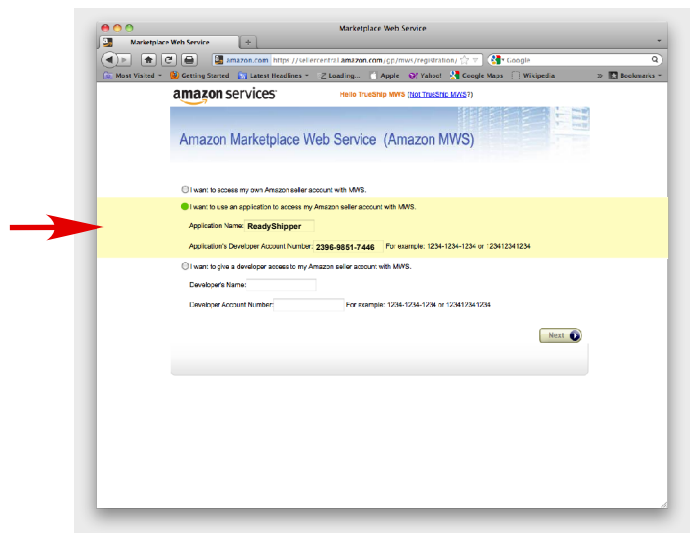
Marketplace Web Service

Marketplace Web Service

amazon.com https://sellercentral.amazon.com/gp/mws/registration/

Google

Most Visited Getting Started Latest Headlines Loading... Apple Yahoo! Google Maps Wikipedia Bookmarks

amazon services

Hello TrueShip MWS (Not TrueShip MWS?)

Amazon Marketplace Web Service (Amazon MWS)

I want to access my own Amazon seller account with MWS.

I want to use an application to access my Amazon seller account with MWS.

Application Name: ReadyShipper

Application's Developer Account Number: 2396-9851-7446 For example: 1234-1234-1234 or 123412341234

I want to give a developer access to my Amazon seller account with MWS.

Developer's Name:

Developer Account Number: For example: 1234-1234-1234 or 123412341234

Next